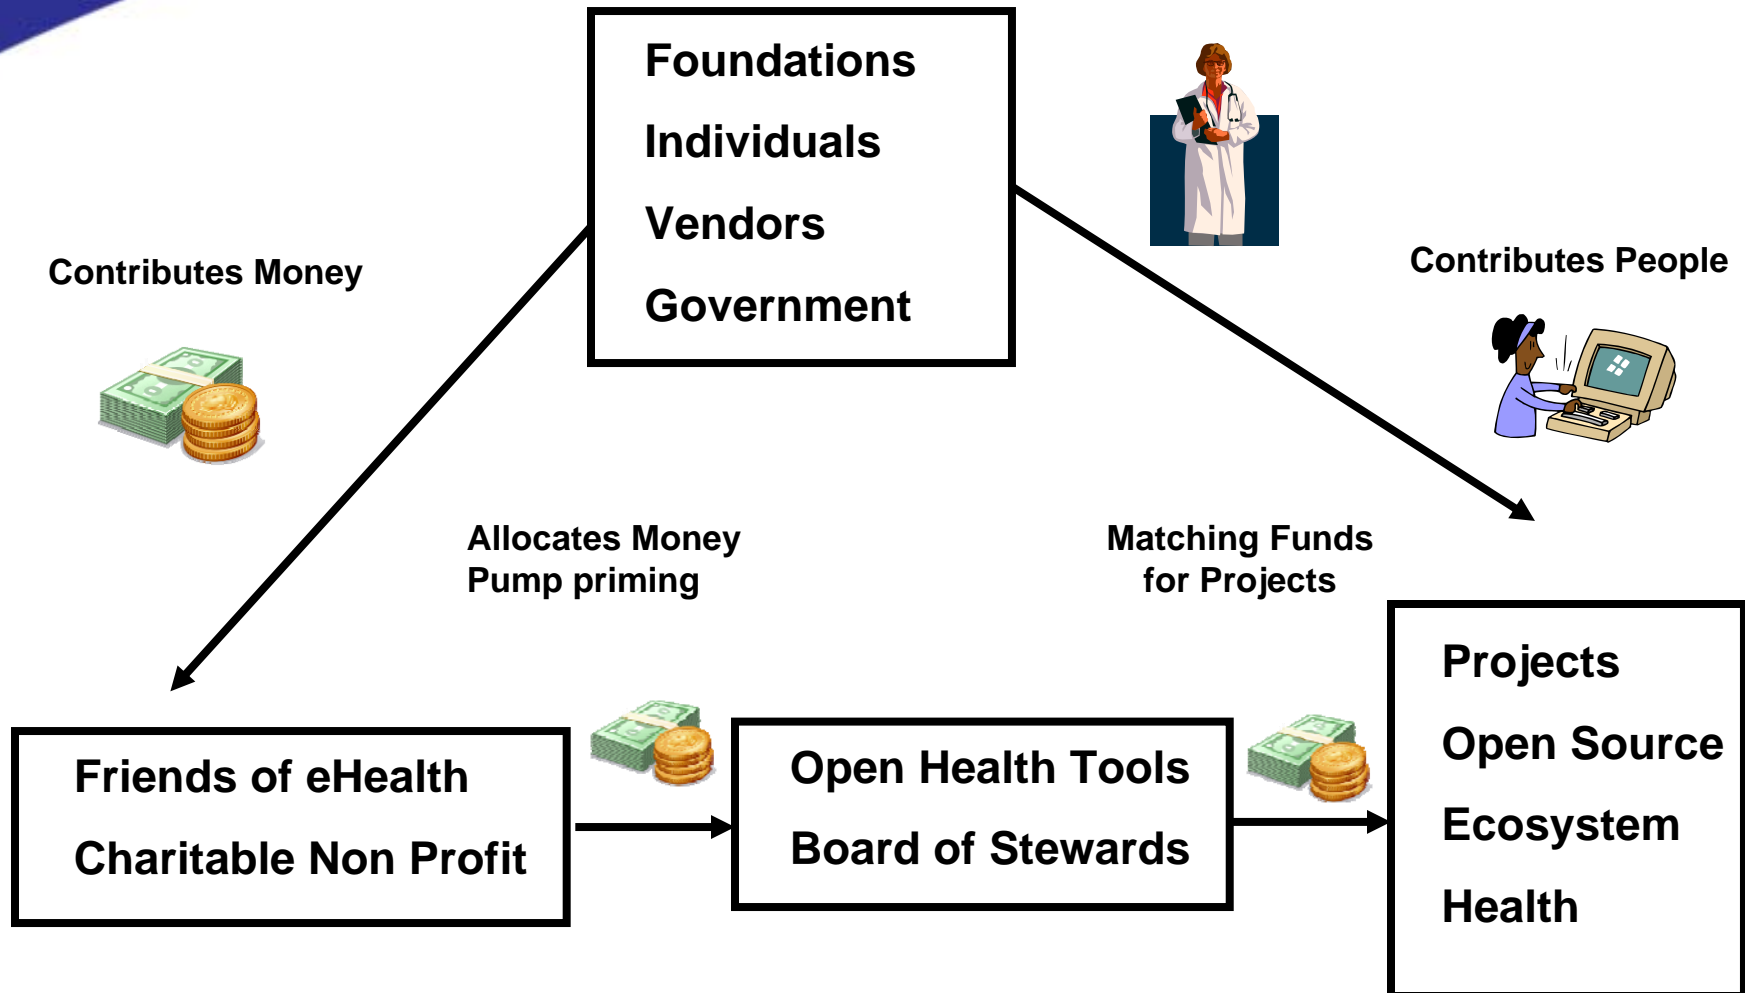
Foundations

Individuals

Vendors

Government

Contributes Money

Contributes People

Allocates Money
Pump priming

Matching Funds
for Projects

Friends of eHealth

Charitable Non Profit

Open Health Tools

Board of Stewards

Projects

Open Source

Ecosystem

Health